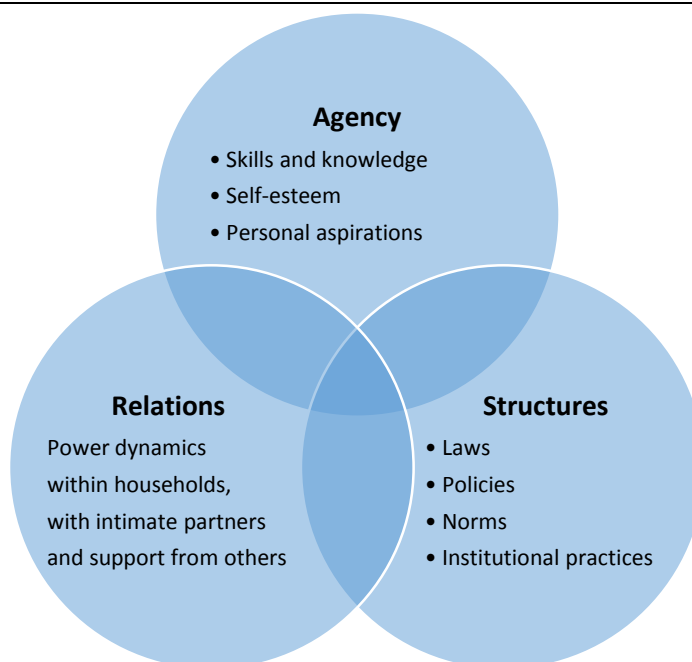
**Agency**
• Skills and knowledge
• Self-esteem
• Personal aspirations

**Relations**
Power dynamics within households, with intimate partners and support from others

**Structures**
• Laws
• Policies
• Norms
• Institutional practices